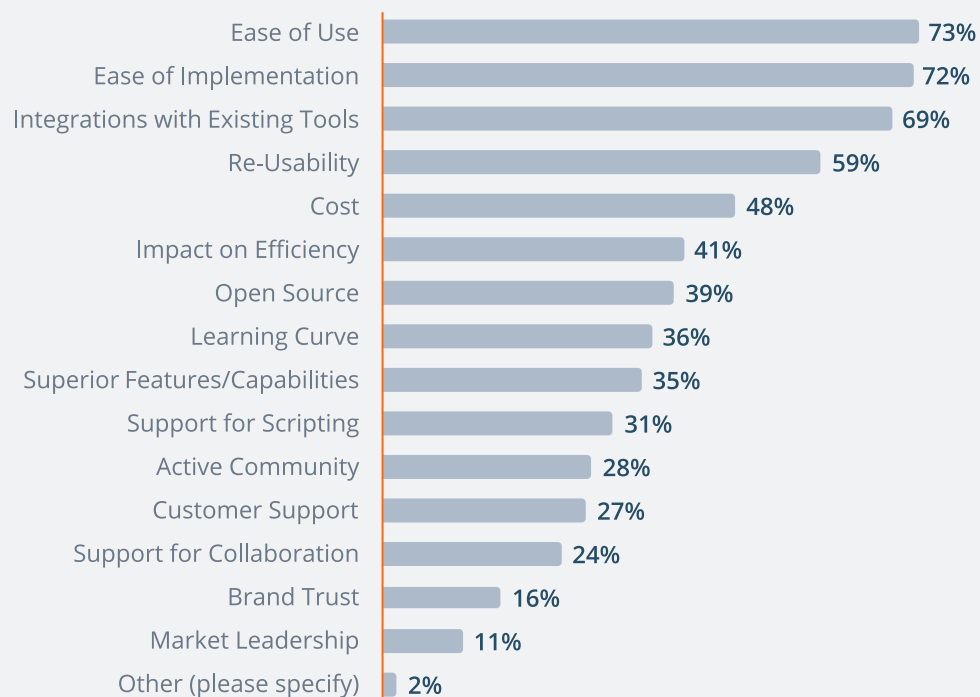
| Category | Percentage |
|---|---|
| Ease of Use | 73% |
| Ease of Implementation | 72% |
| Integrations with Existing Tools | 69% |
| Re-Usability | 59% |
| Cost | 48% |
| Impact on Efficiency | 41% |
| Open Source | 39% |
| Learning Curve | 36% |
| Superior Features/Capabilities | 35% |
| Support for Scripting | 31% |
| Active Community | 28% |
| Customer Support | 27% |
| Support for Collaboration | 24% |
| Brand Trust | 16% |
| Market Leadership | 11% |
| Other (please specify) | 2% |